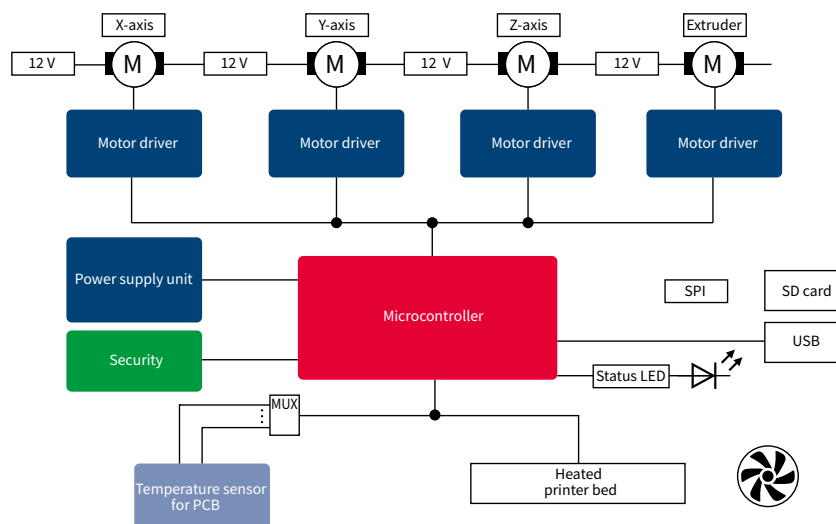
X-axis

Y-axis

Z-axis

Extruder

12 V

M

12 V

M

12 V

M

12 V

M

Motor driver

Motor driver

Motor driver

Motor driver

Power supply unit

Microcontroller

SPI

SD card

USB

Security

Status LED

MUX

Temperature sensor for PCB

Heated printer bed